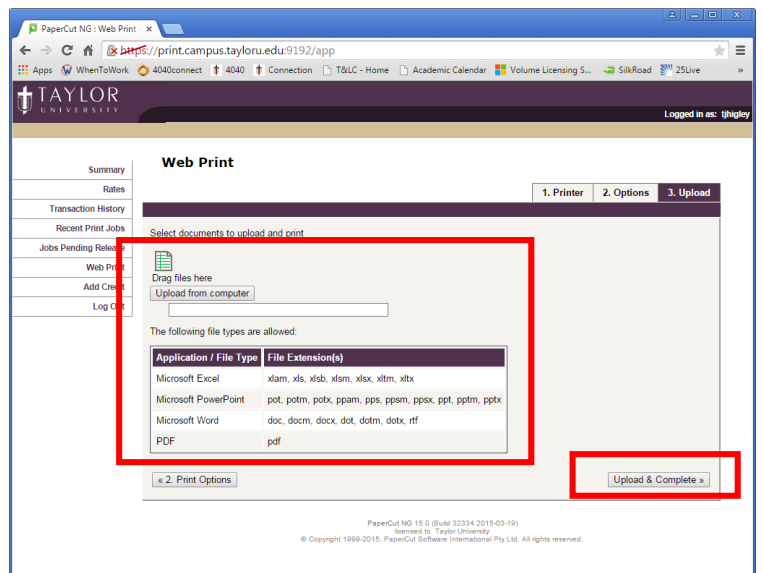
PaperCut NG : Web Print ×

https://print.campus.tayloru.edu:9192/app

Apps WhenToWork 4040connect 4040 Connection T&LC - Home Academic Calendar Volume Licensing S... SilkRoad 25Live »

TAYLOR UNIVERSITY

Logged in as: tjhigley

Summary
Rates
Transaction History
Recent Print Jobs
Jobs Pending Release
Web Print
Add Credit
Log Out

Web Print

1. Printer 2. Options 3. Upload

Select documents to upload and print

Drag files here
Upload from computer

The following file types are allowed:

| Application / File Type | File Extension(s) |
|---|---|
| Microsoft Excel | xlam, xls, xlsb, xlsm, xlsx, xltm, xltx |
| Microsoft PowerPoint | pot, potm, potx, ppam, pps, ppsm, ppsx, ppt, pptm, pptx |
| Microsoft Word | doc, docm, docx, dot, dotm, dotx, rtf |
| PDF | pdf |

« 2. Print Options

Upload & Complete »

PaperCut NG 15.0 (Build 32334 2015-03-19)
licensed to Taylor University
© Copyright 1999-2015. PaperCut Software International Pty Ltd. All rights reserved.